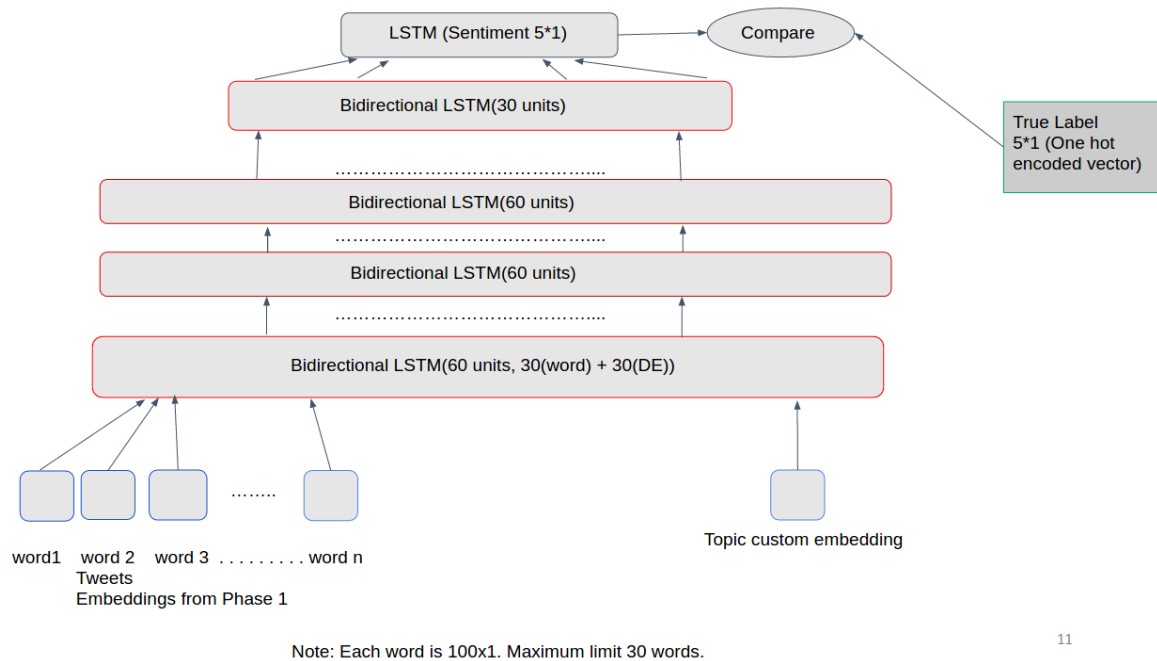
LSTM (Sentiment 5*1)

Compare

True Label 5*1 (One hot encoded vector)

Bidirectional LSTM(30 units)

……………………………………...

Bidirectional LSTM(60 units)

……………………………………...

Bidirectional LSTM(60 units)

……………………………………...

Bidirectional LSTM(60 units, 30(word) + 30(DE))

……..

word1 word 2 word 3 . . . . . . . . . word n
Tweets
Embeddings from Phase 1

Topic custom embedding

Note: Each word is 100x1. Maximum limit 30 words.

11